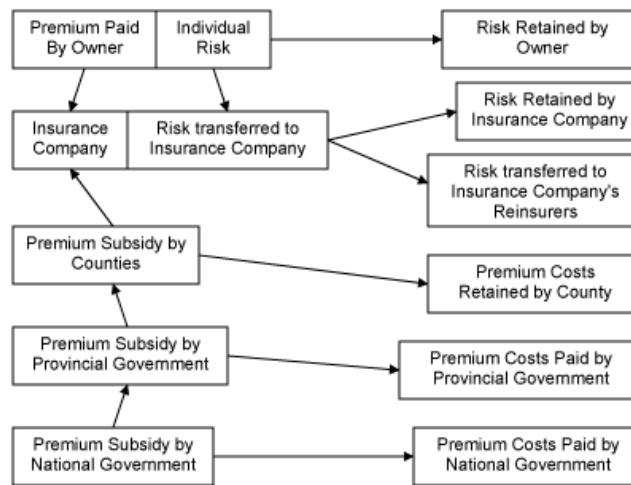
Premium Paid By Owner

Individual Risk

Risk Retained by Owner

Insurance Company

Risk transferred to Insurance Company

Risk Retained by Insurance Company

Risk transferred to Insurance Company's Reinsurers

Premium Subsidy by Counties

Premium Costs Retained by County

Premium Subsidy by Provincial Government

Premium Costs Paid by Provincial Government

Premium Subsidy by National Government

Premium Costs Paid by National Government